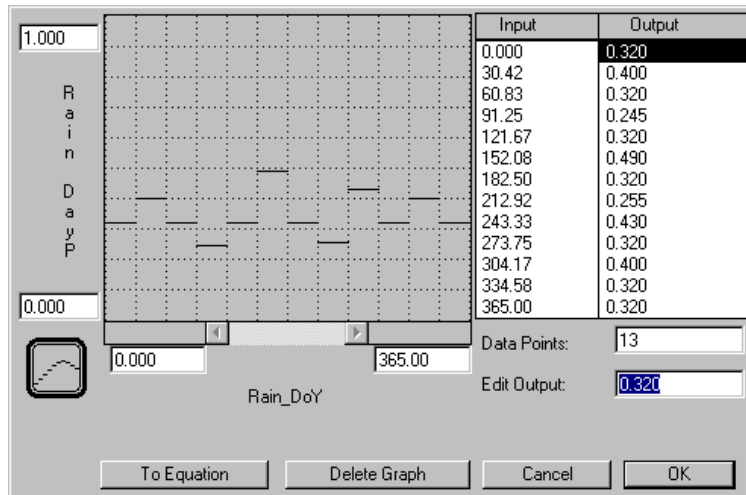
1.000

Rain DayP

0.000

0.000

365.00

Rain_DoY

| Input | Output |
|---|---|
| 0.000 | 0.320 |
| 30.42 | 0.400 |
| 60.83 | 0.320 |
| 91.25 | 0.245 |
| 121.67 | 0.320 |
| 152.08 | 0.490 |
| 182.50 | 0.320 |
| 212.92 | 0.255 |
| 243.33 | 0.430 |
| 273.75 | 0.320 |
| 304.17 | 0.400 |
| 334.58 | 0.320 |
| 365.00 | 0.320 |

Data Points: 13

Edit Output: 0.320

To Equation

Delete Graph

Cancel

OK